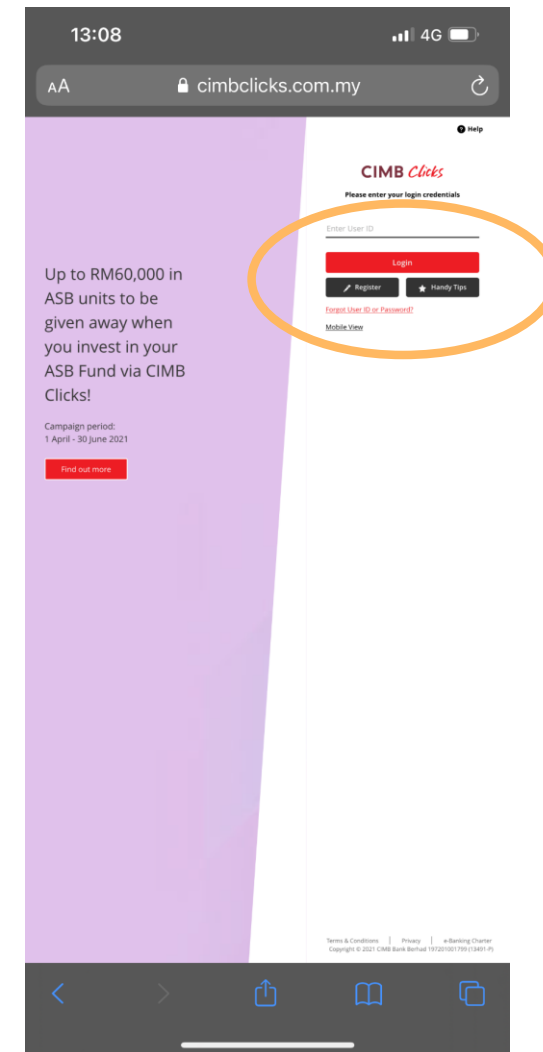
13:08

4G

AA cimbclicks.com.my

Help

CIMB Clicks

Please enter your login credentials

Enter User ID

Login

Register

Handy Tips

Forgot User ID or Password?

Mobile View

Up to RM60,000 in ASB units to be given away when you invest in your ASB Fund via CIMB Clicks!

Campaign period:
1 April - 30 June 2021

Find out more

Terms & Conditions | Privacy | e-Banking Charter
Copyright © 2021 CIMB Bank Berhad 197201001799 (13491-P)